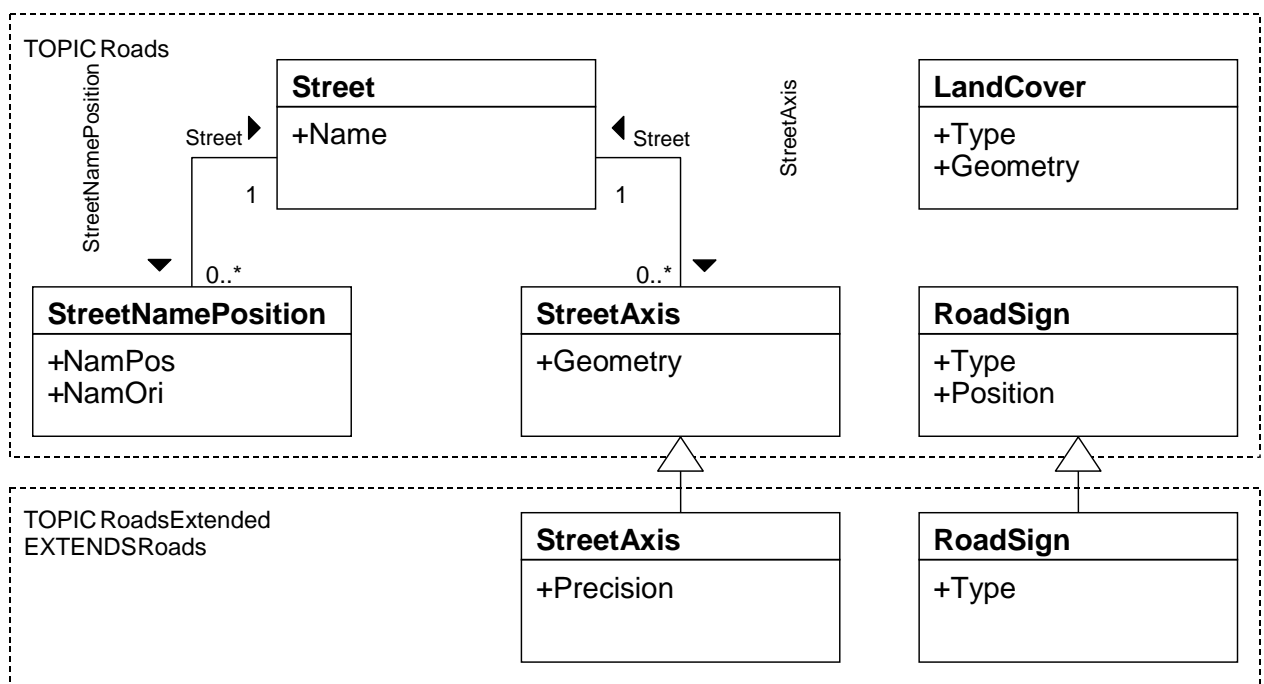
TOPIC Roads

StreetNamePosition

Street

+Name

Street

Street

StreetAxis

LandCover

+Type
+Geometry

1

1

0..*

0..*

StreetNamePosition

+NamPos
+NamOri

StreetAxis

+Geometry

RoadSign

+Type
+Position

TOPIC RoadsExtended
EXTENDS Roads

StreetAxis

+Precision

RoadSign

+Type